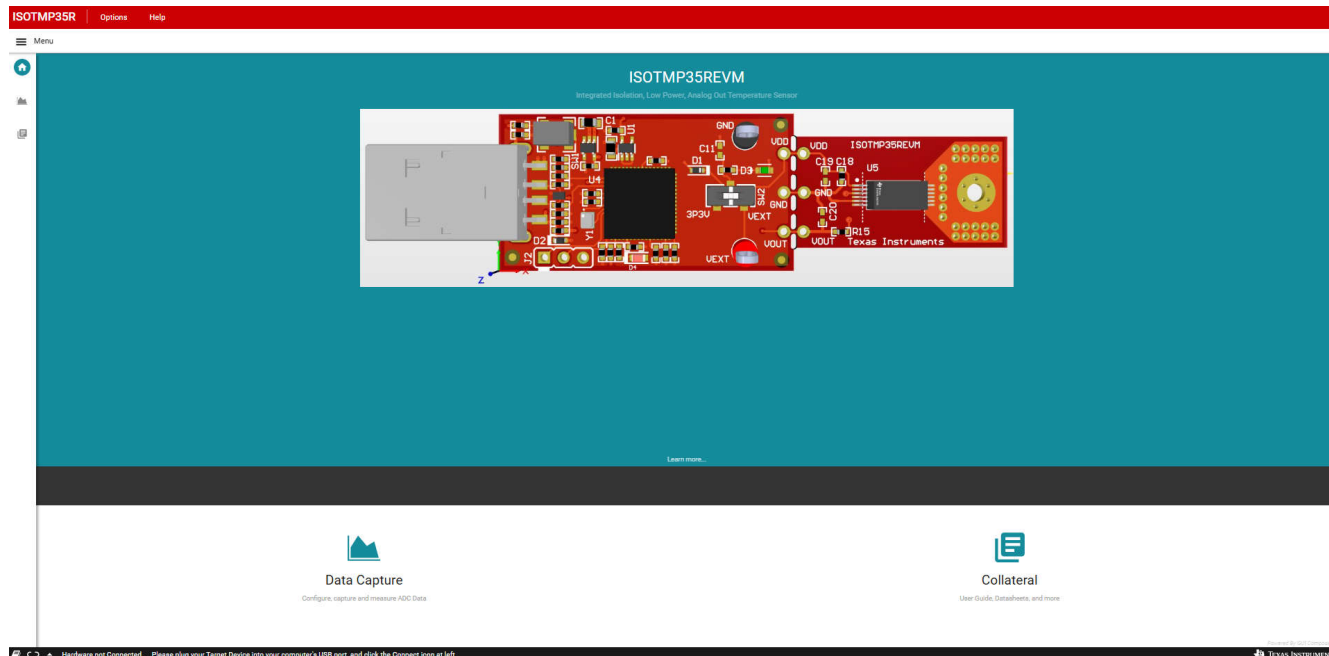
ISOTMP35R Options Help

Menu

ISOTMP35REVM

Integrated Isolation, Low Power, Analog Out Temperature Sensor

C1
U1
GND
C11
VDD
ISOTMP35REVM
D1
D3
C19 C18
U5
U4
SW2
GND
3P3V
VEXT
C20
R15
D2
Y1
VOUT
VOUT Texas Instruments
J2
D4
VEXT
Z
X

Learn more...

Data Capture

Configure, capture and measure ADC Data

Collateral

User Guide, Datasheets, and more

Hardware not Connected Please plug your Target Device into your computer's USB port, and click the Connect icon at left

Powered By GUI Composer

TEXAS INSTRUMENTS